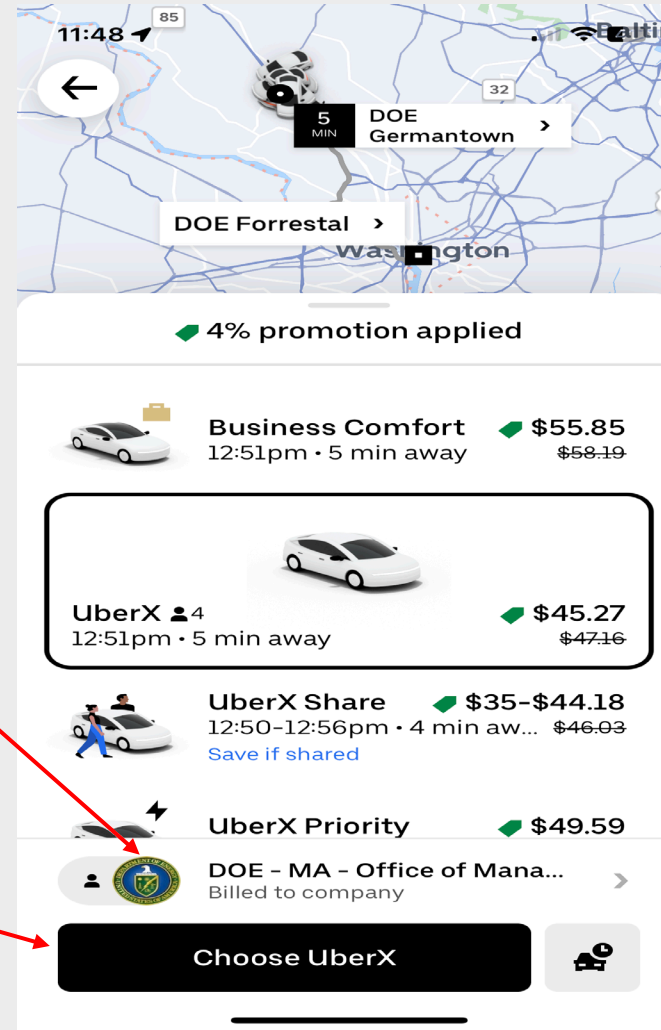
11:48

85

32

5 MIN

DOE Germantown >

DOE Forrestal >

Washington

Balti

4% promotion applied

Business Comfort $55.85 ~~$58.19~~
12:51pm • 5 min away

UberX 4 $45.27 ~~$47.16~~
12:51pm • 5 min away

UberX Share $35-$44.18 ~~$46.03~~
12:50-12:56pm • 4 min aw...
Save if shared

UberX Priority $49.59

DOE - MA - Office of Mana...
Billed to company

Choose UberX